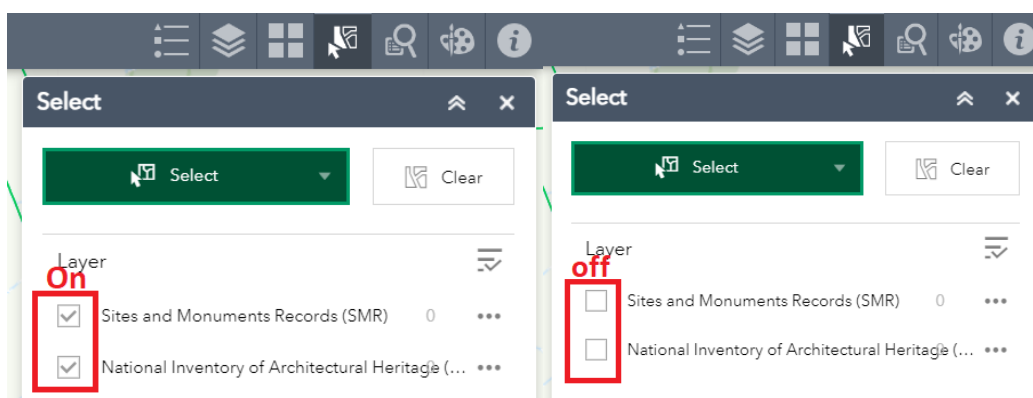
Select

Select

Clear

Layer

On

Sites and Monuments Records (SMR) 0 •••

National Inventory of Architectural Heritage (... 0 •••

Select

Select

Clear

Layer

off

Sites and Monuments Records (SMR) 0 •••

National Inventory of Architectural Heritage (... 0 •••